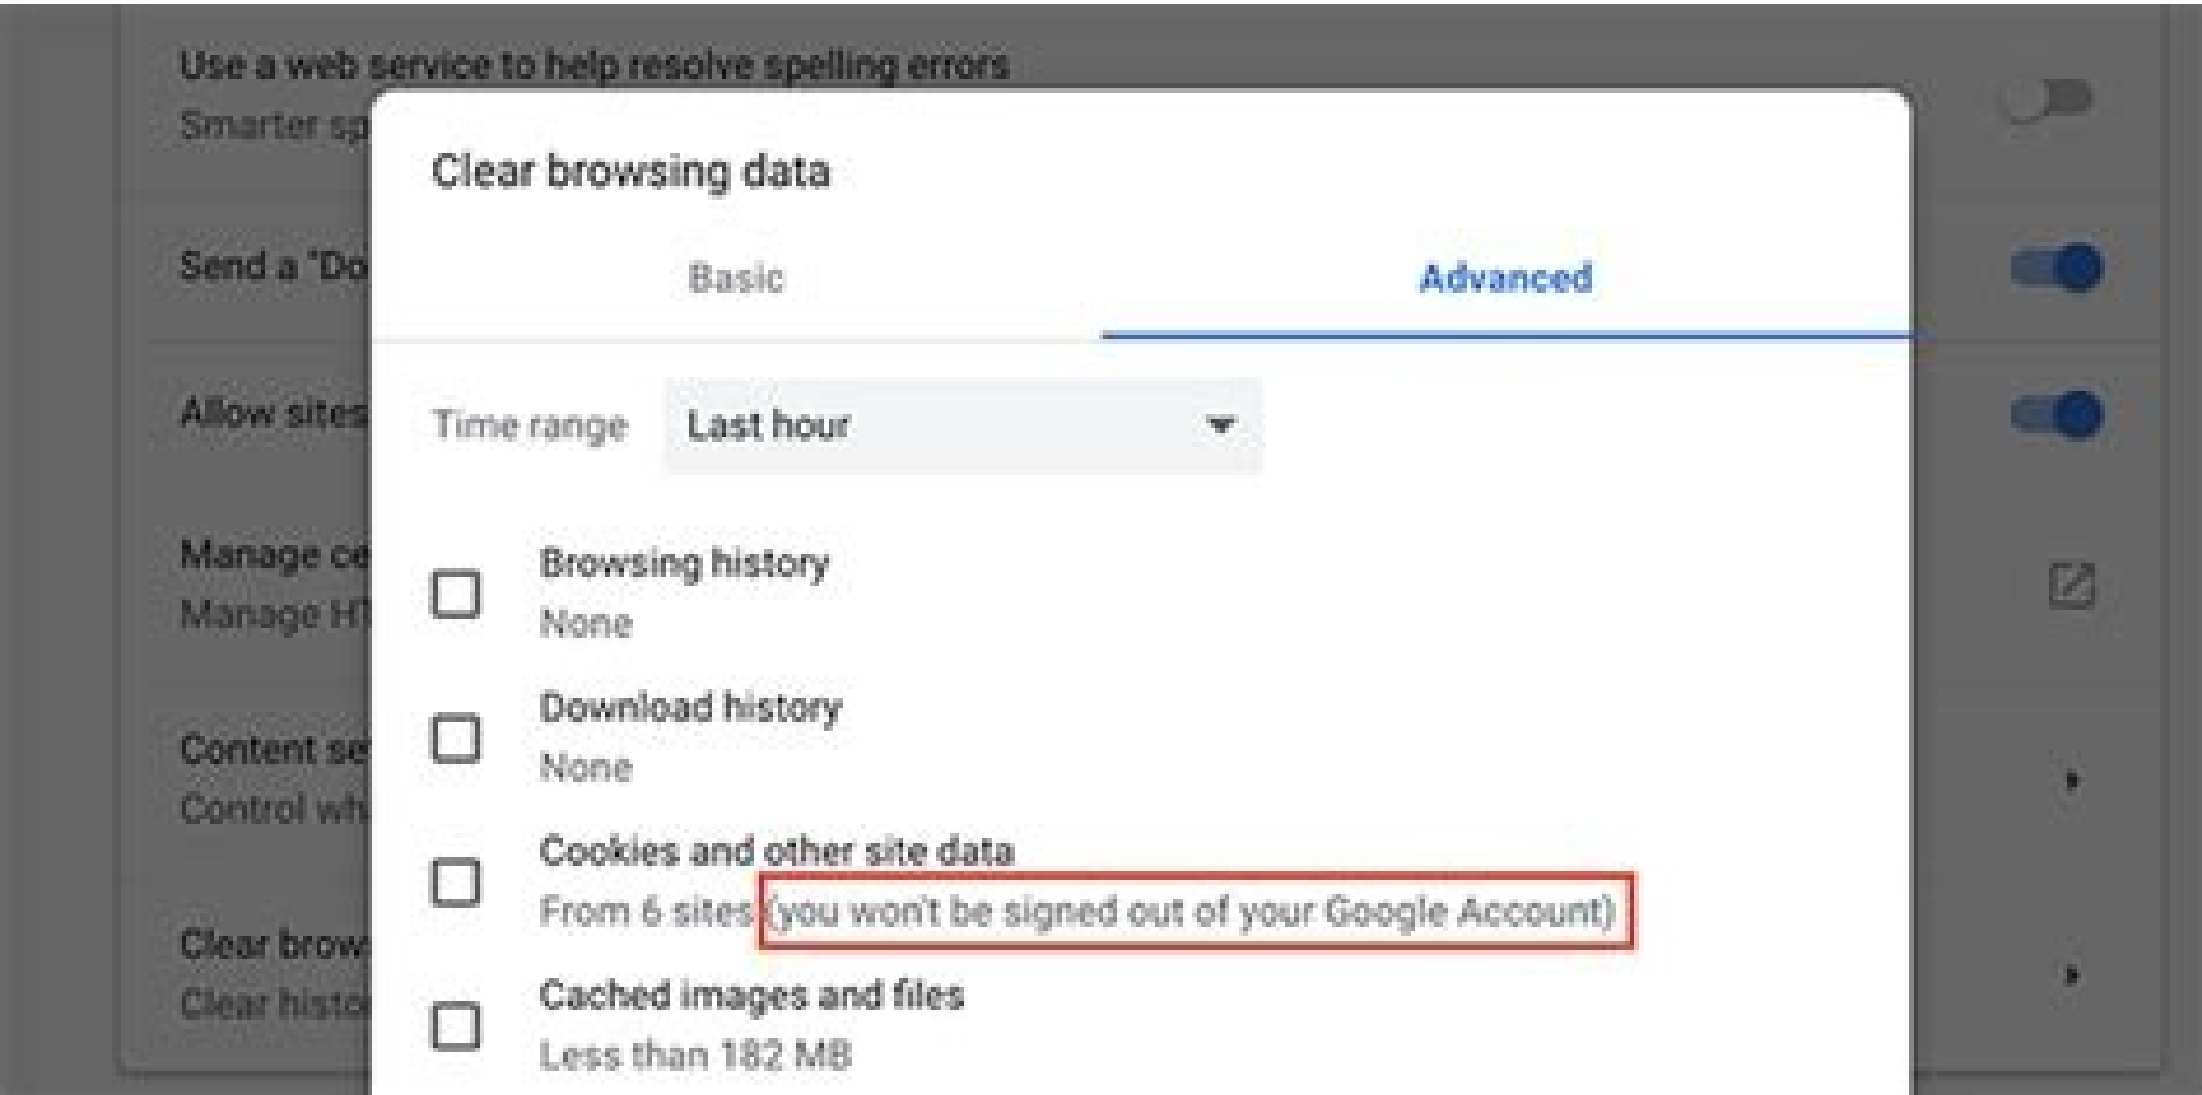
Use a web service to help resolve spelling errors
Smarter sp

Send a "Do

Allow sites

Manage ce
Manage H

Content se
Control wh

Clear brow
Clear histo

Clear browsing data

Basic

Advanced

Time range Last hour

Browsing history
None

Download history
None

Cookies and other site data
From 6 sites (you won't be signed out of your Google Account)

Cached images and files
Less than 182 MB